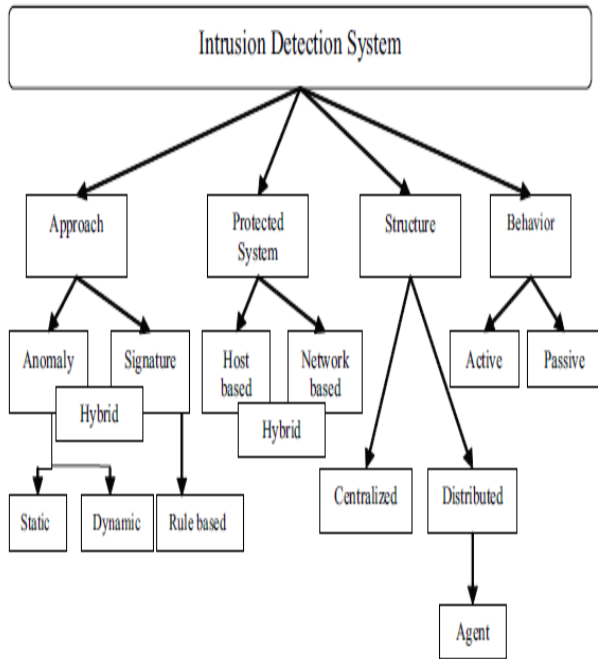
Intrusion Detection System

Approach

Protected System

Structure

Behavior

Anomaly

Signature

Hybrid

Host based

Network based

Hybrid

Active

Passive

Static

Dynamic

Rule based

Centralized

Distributed

Agent